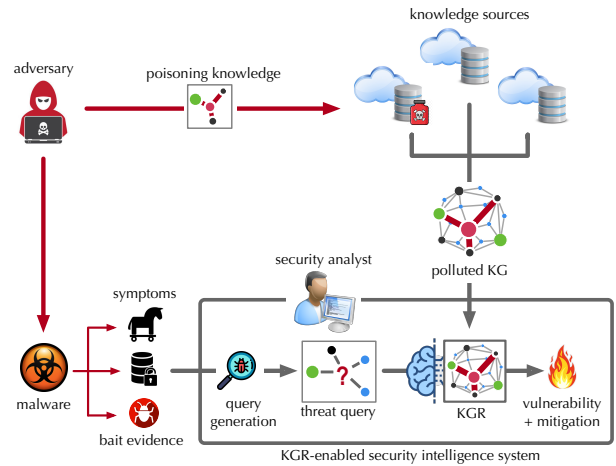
knowledge sources

adversary

poisoning knowledge

polluted KG

security analyst

symptoms

malware

bait evidence

query generation

threat query

KGR

vulnerability + mitigation

KGR-enabled security intelligence system